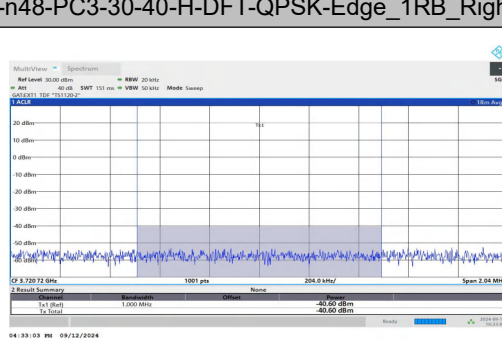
-n48-PC3-30-40-H-DFT-QPSK-Edge_1RB_Righ

MultiView Spectrum

Ref Level 30.00 dBm RBW 20 kHz

Att 40 dB SWT 151 ms VBW 50 kHz Mode Sweep

GAT:EXT1 TDF "TS1120-2"

1 ACLR

1Rm Avg

20 dBm

Tx1

10 dBm

0 dBm

-10 dBm

-20 dBm

-30 dBm

-40 dBm

-50 dBm

CF 3.720 72 GHz

1001 pts

204.0 kHz/

Span 2.04 MH

2 Result Summary

None

| Channel | Bandwidth | Offset | Power |
|---|---|---|---|
| Tx1 (Ref) | 1.000 MHz | | -40.60 dBm |
| Tx Total | | | -40.60 dBm |

Ready

04:33:03 PM 09/12/2024